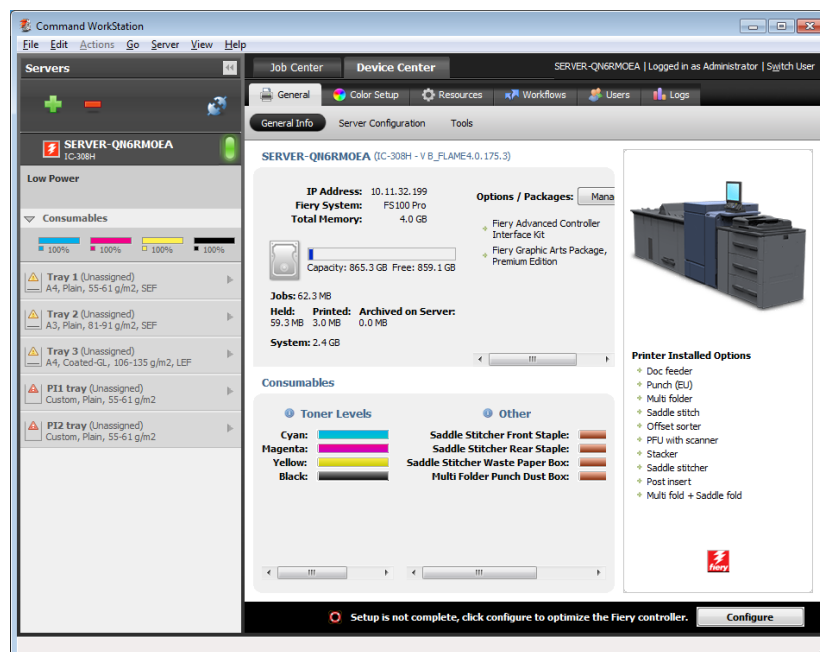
Command WorkStation

File Edit Actions Go Server View Help

Servers

SERVER-QN6RMOEA
IC-308H

Low Power

Consumables

100% 100% 100% 100%

Tray 1 (Unassigned)
A4, Plain, 55-61 g/m2, SEF

Tray 2 (Unassigned)
A3, Plain, 81-91 g/m2, SEF

Tray 3 (Unassigned)
A4, Coated-GL, 106-135 g/m2, LEF

PI1 tray (Unassigned)
Custom, Plain, 55-61 g/m2

PI2 tray (Unassigned)
Custom, Plain, 55-61 g/m2

Job Center Device Center

SERVER-QN6RMOEA | Logged in as Administrator | Switch User

General Color Setup Resources Workflows Users Logs

General Info Server Configuration Tools

SERVER-QN6RMOEA (IC-308H - V B_FLAME4.0.175.3)

IP Address: 10.11.32.199
Fiery System: FS100 Pro
Total Memory: 4.0 GB

Capacity: 865.3 GB Free: 859.1 GB

Jobs: 62.3 MB
Held: 59.3 MB
Printed: 3.0 MB
Archived on Server: 0.0 MB

System: 2.4 GB

Options / Packages: Mana

Fiery Advanced Controller Interface Kit
Fiery Graphic Arts Package, Premium Edition

Printer Installed Options
Doc feeder
Punch (EU)
Multi folder
Saddle stitch
Offset sorter
PFU with scanner
Stacker
Saddle stitcher
Post insert
Multi fold + Saddle fold

Consumables

Toner Levels
Cyan:
Magenta:
Yellow:
Black:

Other
Saddle Stitcher Front Staple:
Saddle Stitcher Rear Staple:
Saddle Stitcher Waste Paper Box:
Multi Folder Punch Dust Box:

fiery

Setup is not complete, click configure to optimize the Fiery controller.

Configure